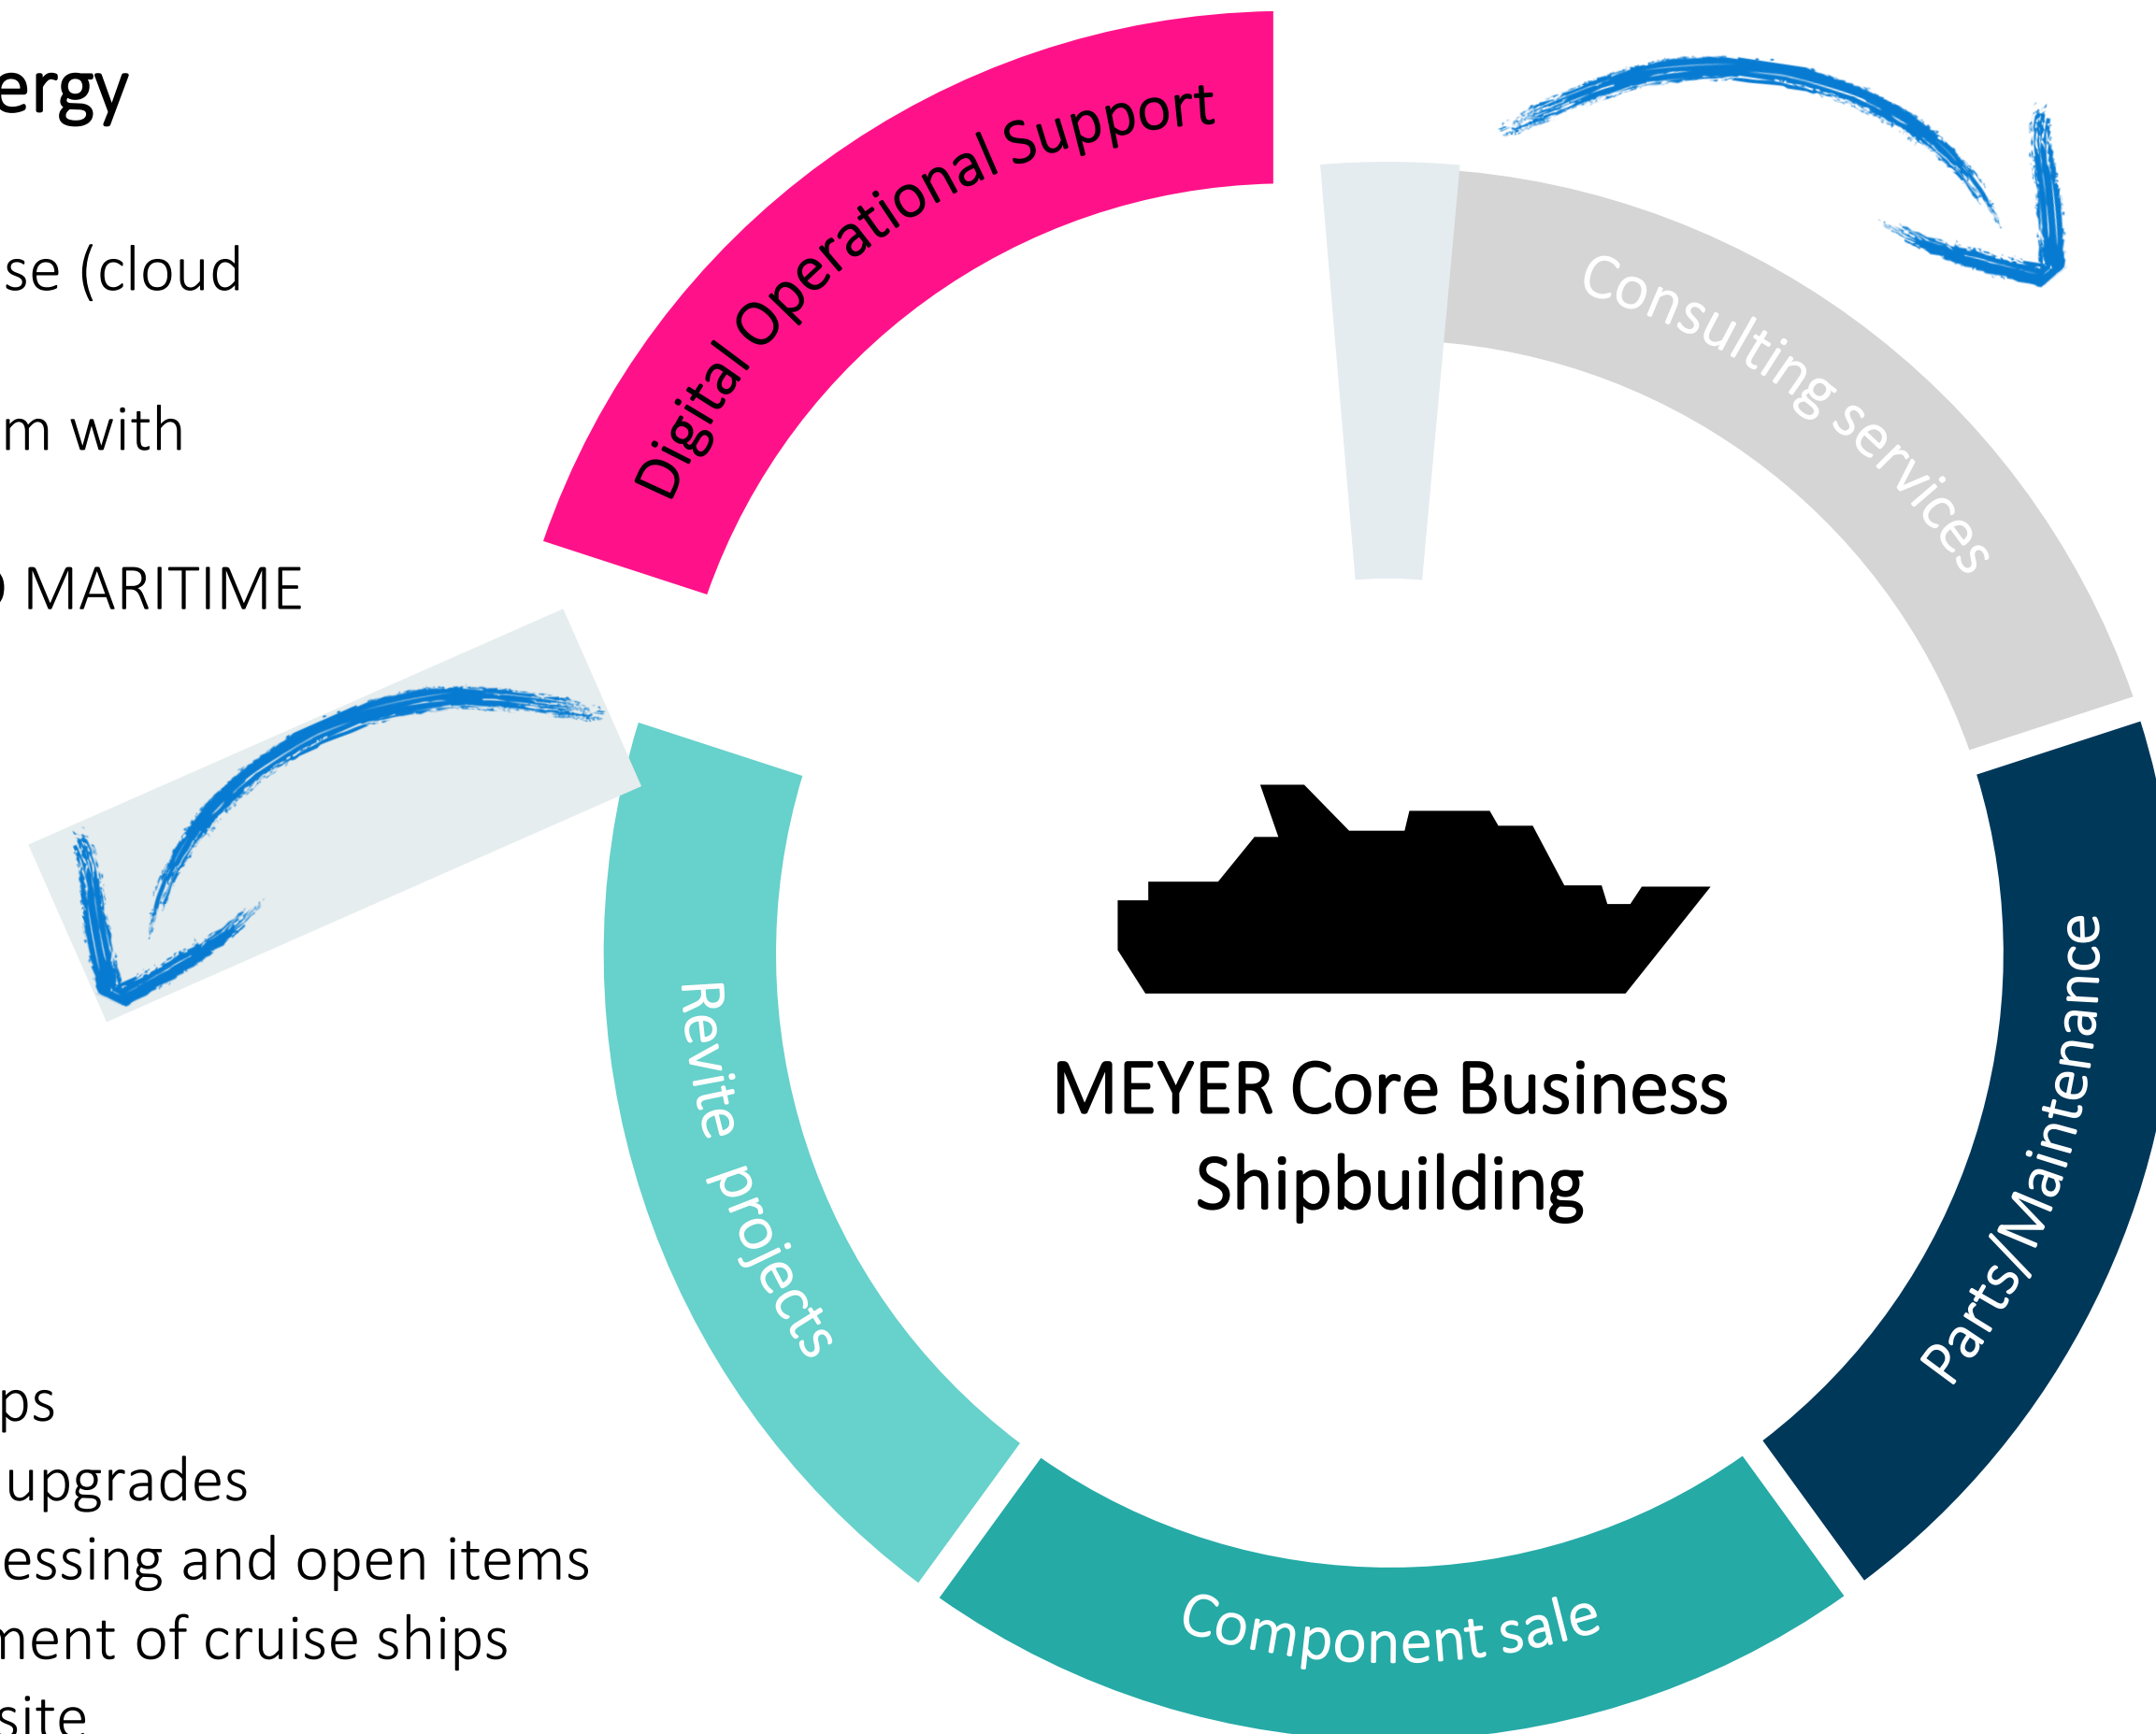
ergy

se (cloud

m with

MARITIME

ps
upgrades
essing and open items
ment of cruise ships
site

Digital Operational Support

Consulting services

Parts/Maintenance

Component sale

Revite projects

MEYER Core Business
Shipbuilding